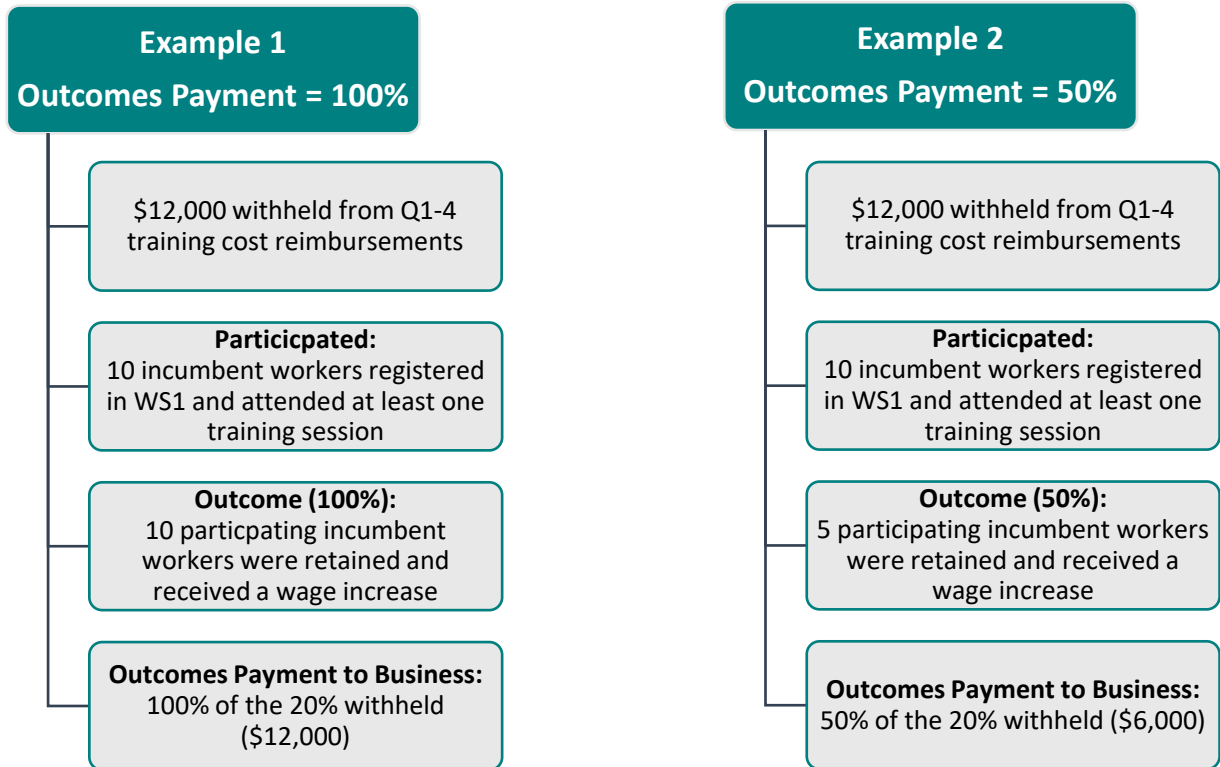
Example 1
Outcomes Payment = 100%

$12,000 withheld from Q1-4 training cost reimbursements

Particicpated:
10 incumbent workers registered in WS1 and attended at least one training session

Outcome (100%):
10 particpating incumbent workers were retained and received a wage increase

Outcomes Payment to Business:
100% of the 20% withheld ($12,000)

Example 2
Outcomes Payment = 50%

$12,000 withheld from Q1-4 training cost reimbursements

Particicpated:
10 incumbent workers registered in WS1 and attended at least one training session

Outcome (50%):
5 participating incumbent workers were retained and received a wage increase

Outcomes Payment to Business:
50% of the 20% withheld ($6,000)